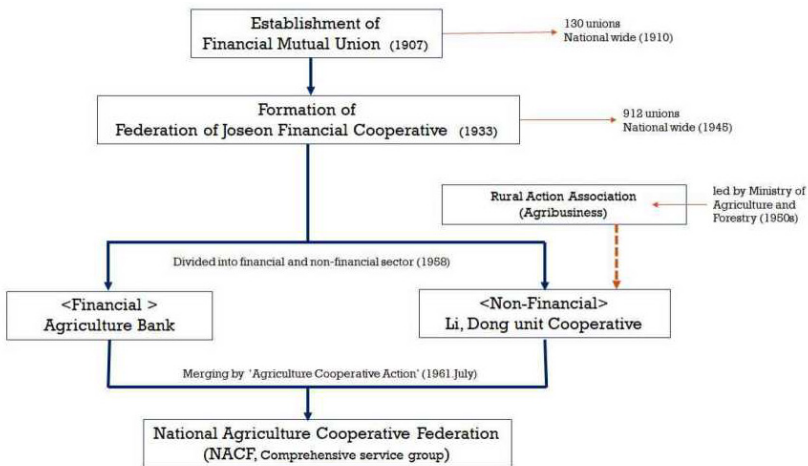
Establishment of
Financial Mutual Union (1907)

130 unions
National wide (1910)

Formation of
Federation of Joseon Financial Cooperative (1933)

912 unions
National wide (1945)

Rural Action Association
(Agribusiness)

led by Ministry of Agriculture and Forestry (1950s)

Divided into financial and non-financial sector (1958)

<Financial >
Agriculture Bank

<Non-Financial>
Li, Dong unit Cooperative

Merging by 'Agriculture Cooperative Action' (1961 July)

National Agriculture Cooperative Federation
(NACF, Comprehensive service group)